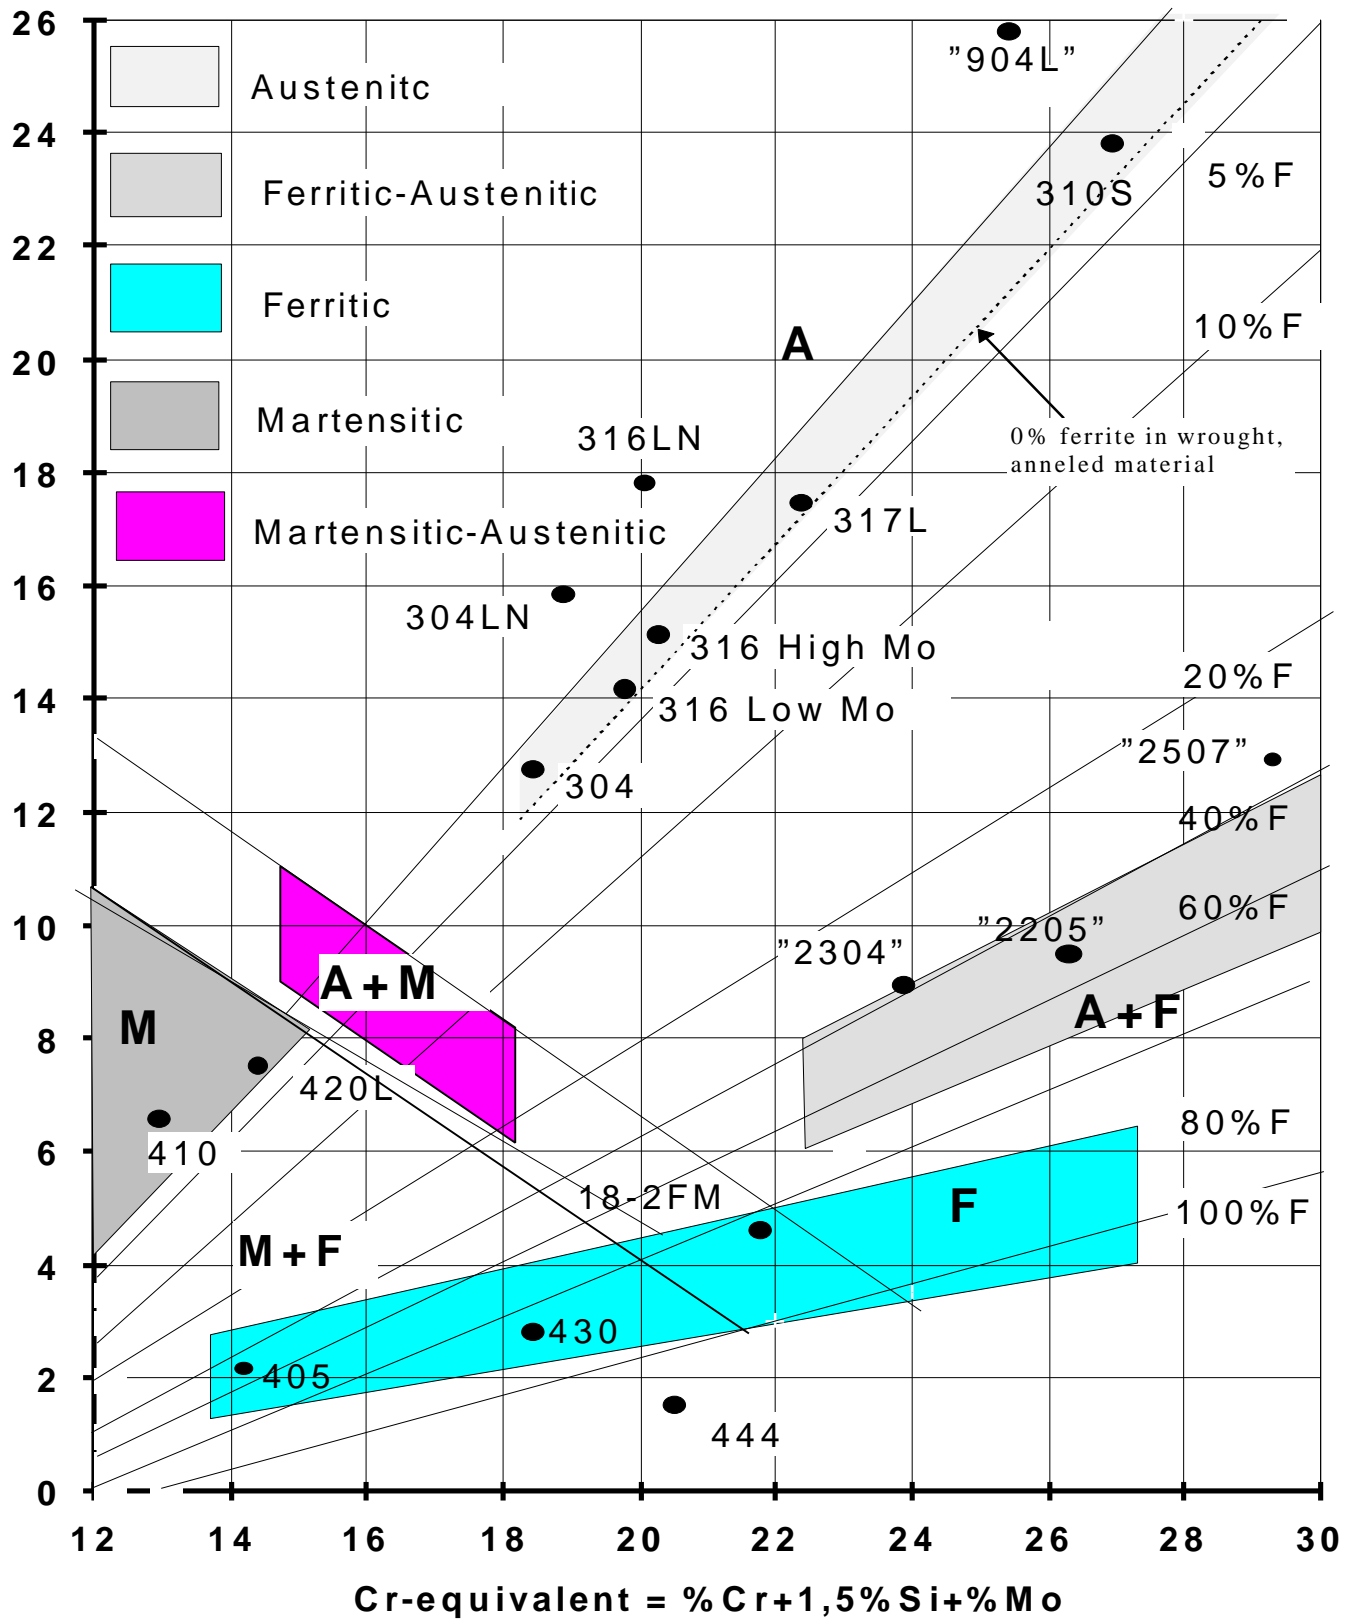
Austenitc

Ferritic-Austenitic

Ferritic

Martensitic

Martensitic-Austenitic

"904L"

310S

5%F

10%F

A

0% ferrite in wrought, anneled material

316LN

317L

304LN

316 High Mo

316 Low Mo

20%F

"2507"

304

40%F

60%F

"2205"

"2304"

A+M

A+F

M

420L

410

80%F

18-2FM

F

100%F

M+F

430

405

444

26
24
22
20
18
16
14
12
10
8
6
4
2
0

12 14 16 18 20 22 24 26 28 30

Cr-equivalent = %Cr+1,5%Si+%Mo